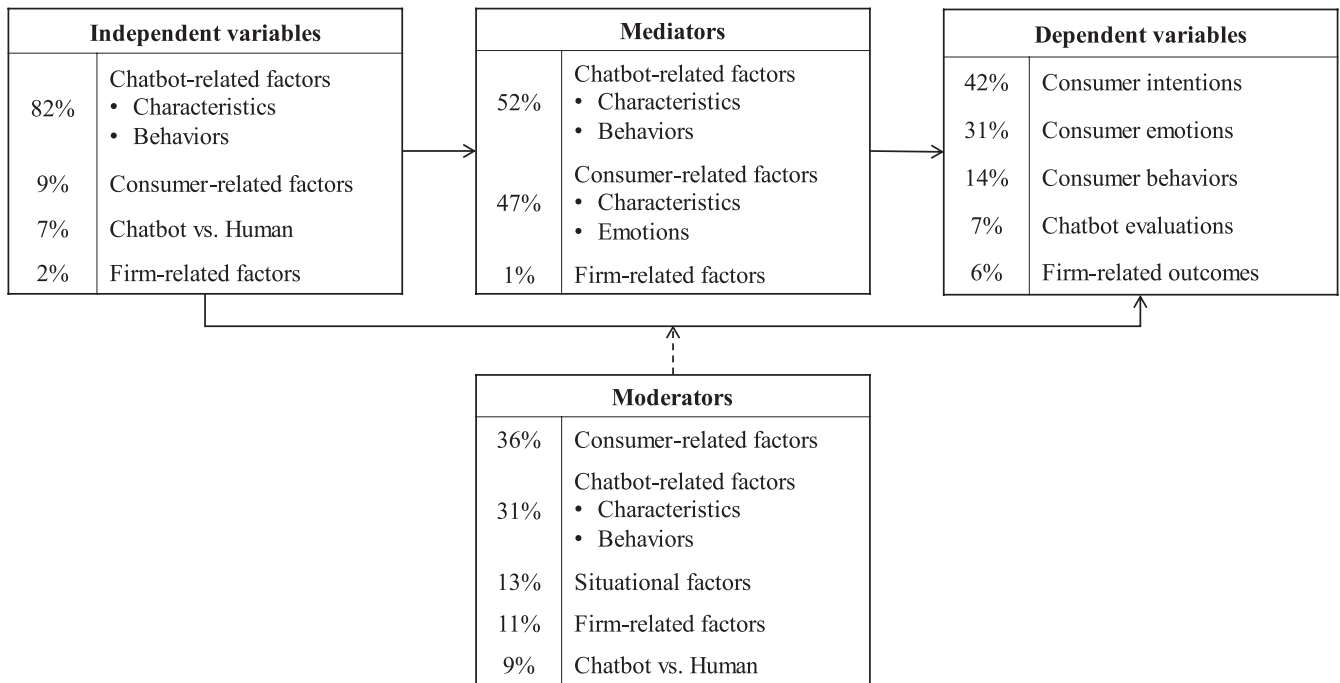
| Independent variables | |
|---|---|
| 82% | Chatbot-related factors<br>• Characteristics<br>• Behaviors |
| 9% | Consumer-related factors |
| 7% | Chatbot vs. Human |
| 2% | Firm-related factors |

| Mediators | |
|---|---|
| 52% | Chatbot-related factors<br>• Characteristics<br>• Behaviors |
| 47% | Consumer-related factors<br>• Characteristics<br>• Emotions |
| 1% | Firm-related factors |

| Dependent variables | |
|---|---|
| 42% | Consumer intentions |
| 31% | Consumer emotions |
| 14% | Consumer behaviors |
| 7% | Chatbot evaluations |
| 6% | Firm-related outcomes |

| Moderators | |
|---|---|
| 36% | Consumer-related factors |
| 31% | Chatbot-related factors<br>• Characteristics<br>• Behaviors |
| 13% | Situational factors |
| 11% | Firm-related factors |
| 9% | Chatbot vs. Human |